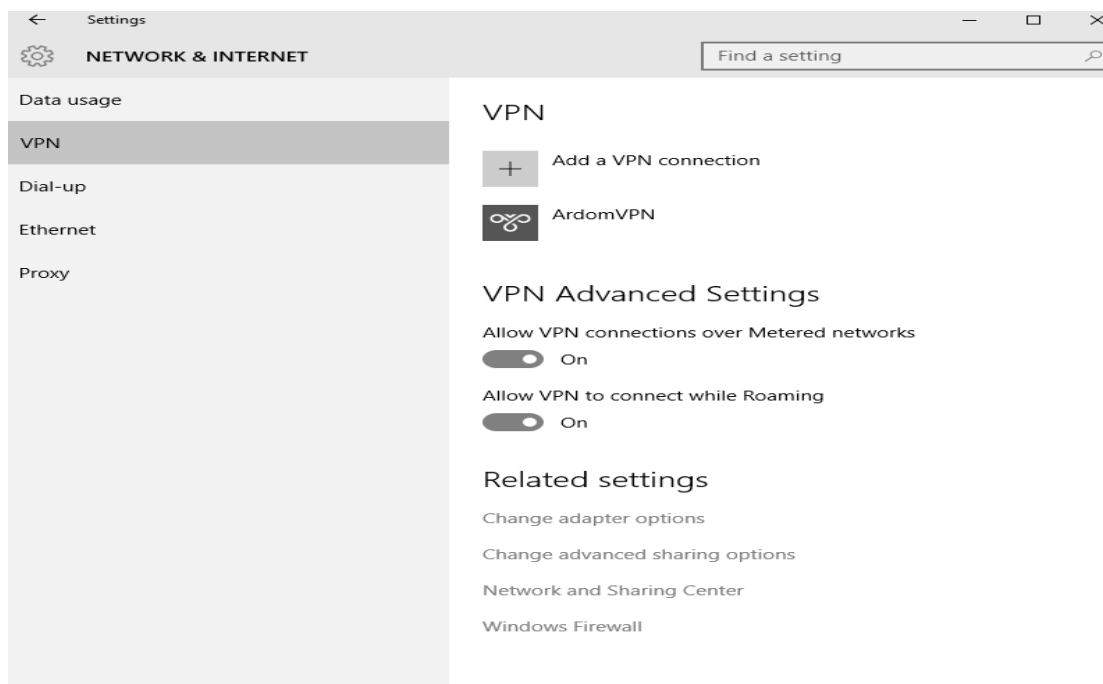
Settings

NETWORK & INTERNET

Find a setting

Data usage

VPN

Dial-up

Ethernet

Proxy

VPN

Add a VPN connection

ArdomVPN

VPN Advanced Settings

Allow VPN connections over Metered networks

On

Allow VPN to connect while Roaming

On

Related settings

Change adapter options

Change advanced sharing options

Network and Sharing Center

Windows Firewall